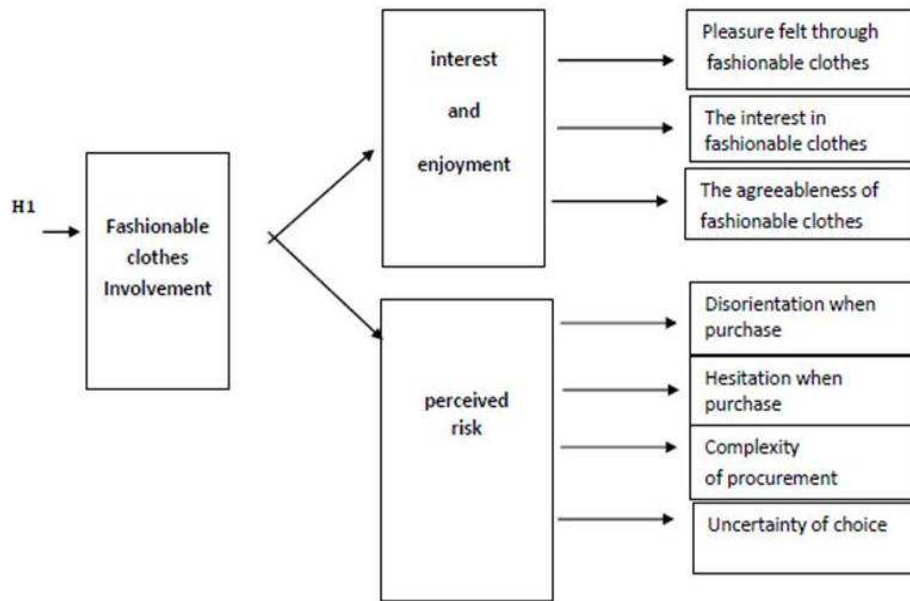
H1

Fashionable clothes Involvement

interest and enjoyment

Pleasure felt through fashionable clothes

The interest in fashionable clothes

The agreeableness of fashionable clothes

perceived risk

Disorientation when purchase

Hesitation when purchase

Complexity of procurement

Uncertainty of choice